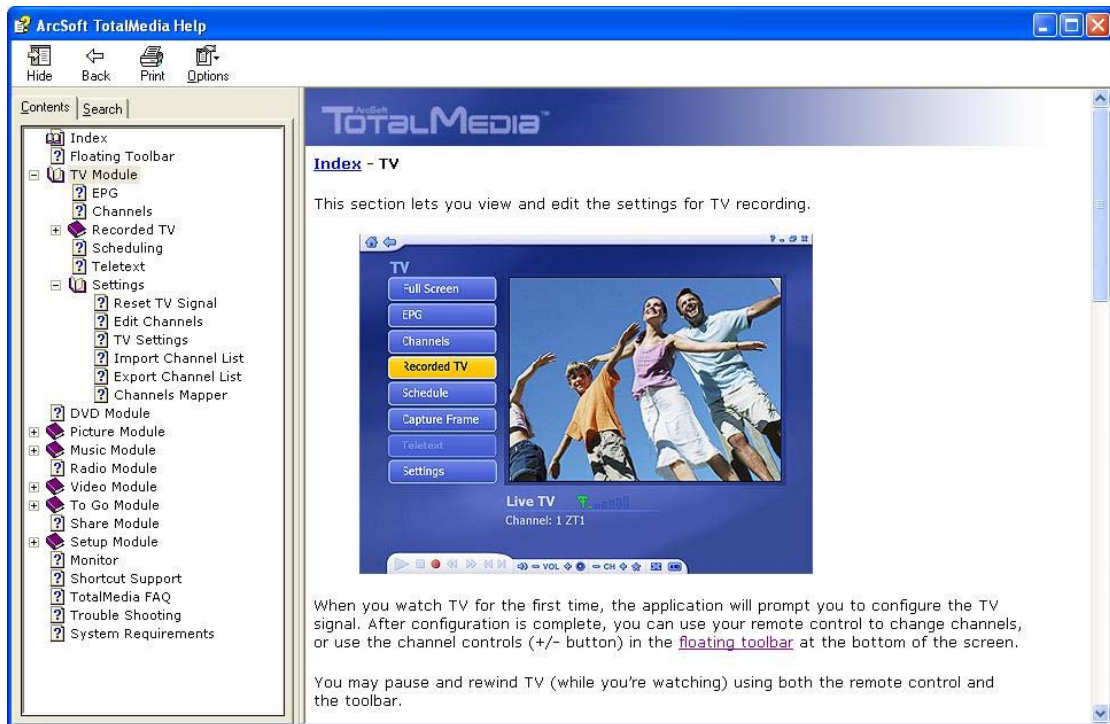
ArcSoft TotalMedia Help

Hide Back Print Options

Contents Search

Index
Floating Toolbar
TV Module
EPG
Channels
Recorded TV
Scheduling
Teletext
Settings
Reset TV Signal
Edit Channels
TV Settings
Import Channel List
Export Channel List
Channels Mapper
DVD Module
Picture Module
Music Module
Radio Module
Video Module
To Go Module
Share Module
Setup Module
Monitor
Shortcut Support
TotalMedia FAQ
Trouble Shooting
System Requirements

ArcSoft TotalMedia™

Index - TV

This section lets you view and edit the settings for TV recording.

TV
Full Screen
EPG
Channels
Recorded TV
Schedule
Capture Frame
Teletext
Settings
Live TV
Channel: 1 ZT1
VOL CH

When you watch TV for the first time, the application will prompt you to configure the TV signal. After configuration is complete, you can use your remote control to change channels, or use the channel controls (+/- button) in the floating toolbar at the bottom of the screen.

You may pause and rewind TV (while you're watching) using both the remote control and the toolbar.